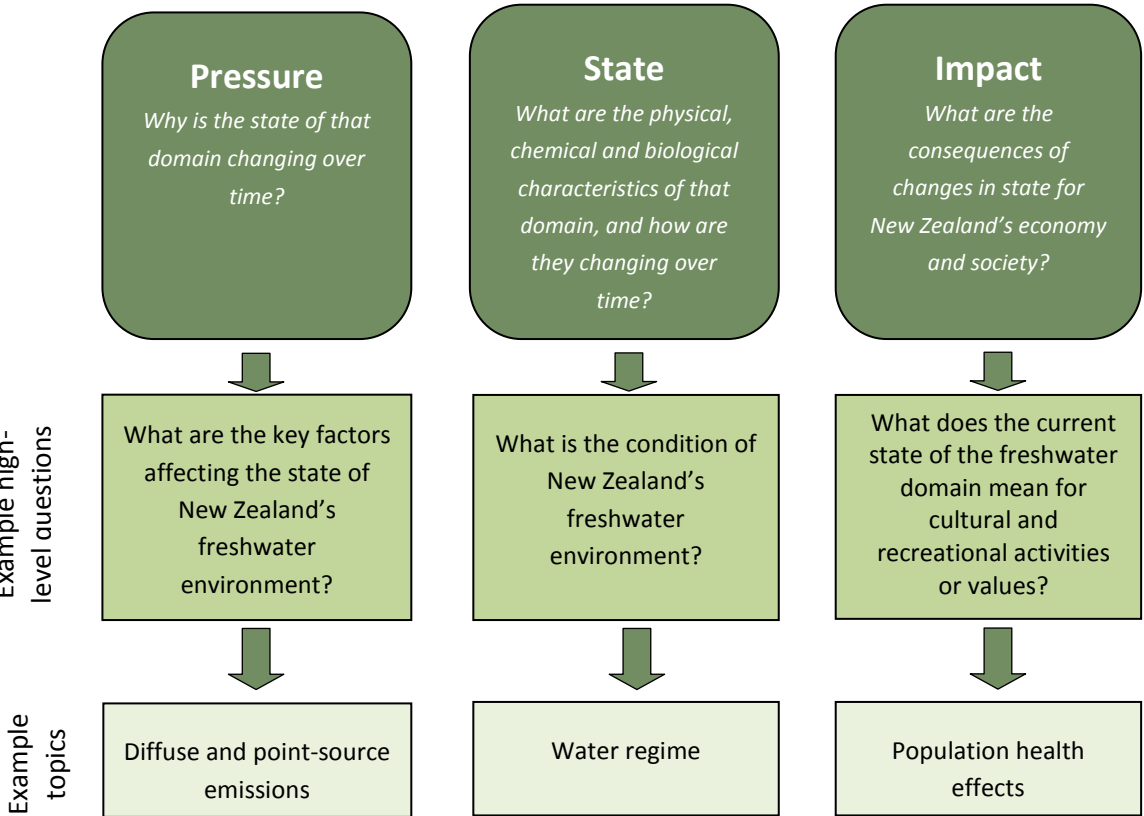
Pressure
Why is the state of that domain changing over time?

State
What are the physical, chemical and biological characteristics of that domain, and how are they changing over time?

Impact
What are the consequences of changes in state for New Zealand's economy and society?

Example high-level questions

What are the key factors affecting the state of New Zealand's freshwater environment?

What is the condition of New Zealand's freshwater environment?

What does the current state of the freshwater domain mean for cultural and recreational activities or values?

Example topics

Diffuse and point-source emissions

Water regime

Population health effects